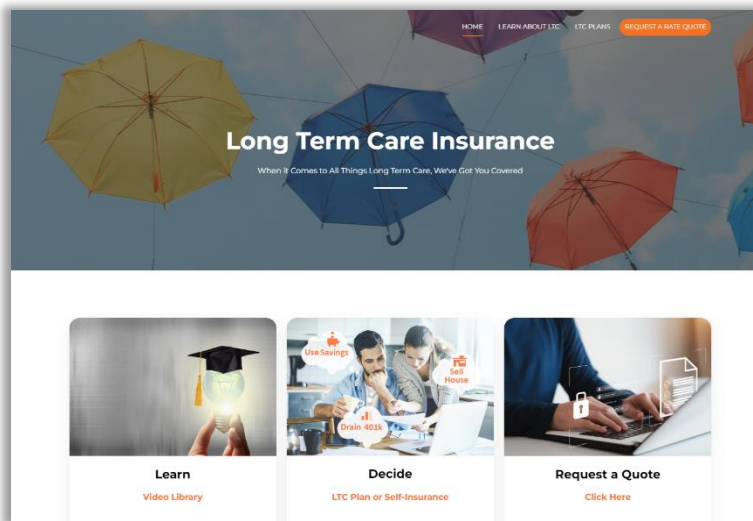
HOME LEARN ABOUT LTC LTC PLANS REQUEST A RATE QUOTE

Long Term Care Insurance

When It Comes to All Things Long Term Care, We've Got You Covered

Use Savings

Sell House

Drain 401k

Learn

Video Library

Decide

LTC Plan or Self-Insurance

Request a Quote

Click Here